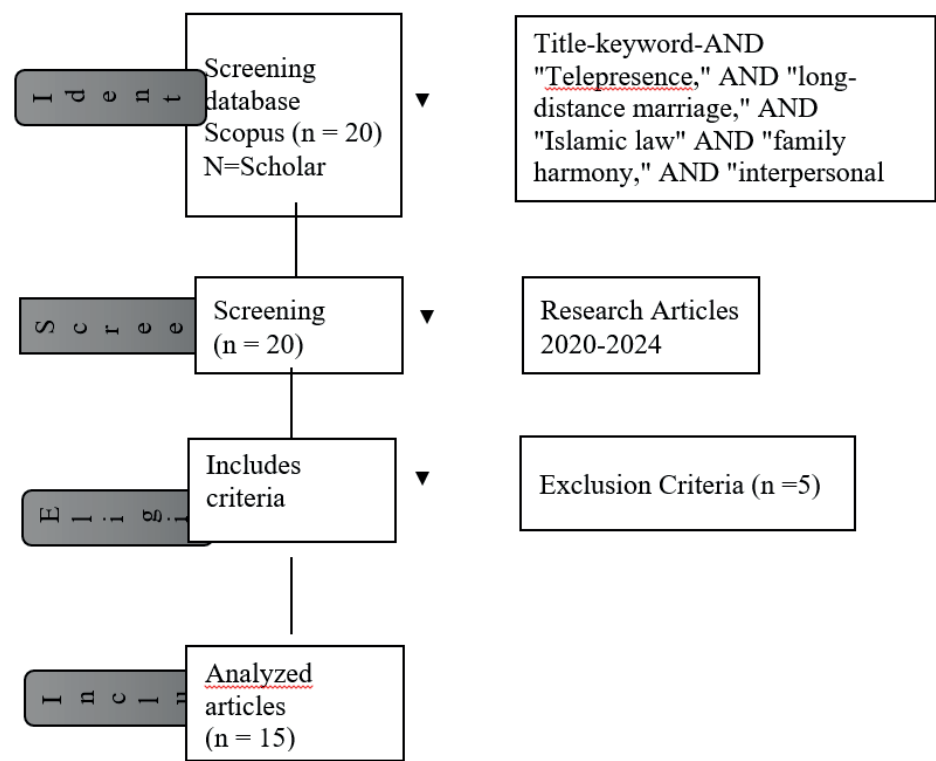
Ident

Screening database Scopus (n = 20) N=Scholar

Title-keyword-AND "Telepresence," AND "long-distance marriage," AND "Islamic law" AND "family harmony," AND "interpersonal

Scree

Screening (n = 20)

Research Articles 2020-2024

Eligi

Includes criteria

Exclusion Criteria (n =5)

Inclu

Analyzed articles (n = 15)